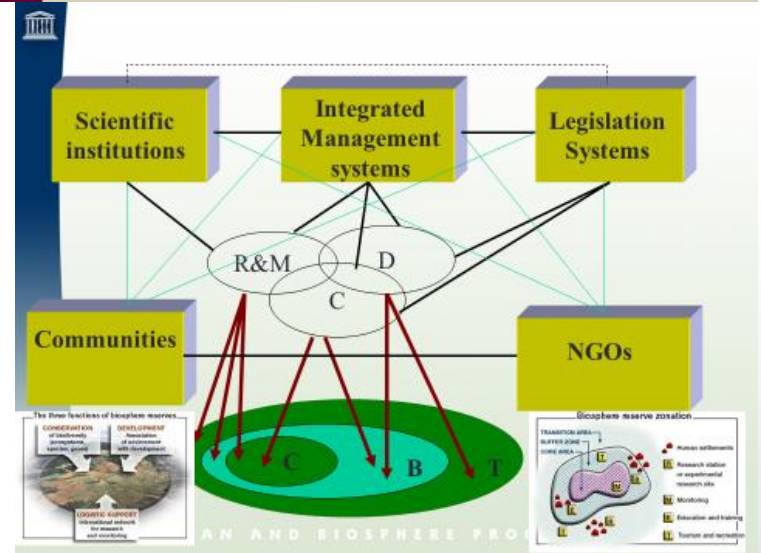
Scientific institutions

Integrated Management systems

Legislation Systems

R&M

D

C

Communities

NGOs

The three functions of biosphere reserves

CONSERVATION of biodiversity (ecosystems, species, genes)

DEVELOPMENT Association of environment with development

LOGISTIC SUPPORT International network for research and monitoring

C

B

T

Biosphere reserve zonation

TRANSITION AREA

BUFFER ZONE

CORE AREA

Human settlements

Research station or experimental research site

Monitoring

Education and training

Tourism and recreation

AN AND BIOSPHERE PRO